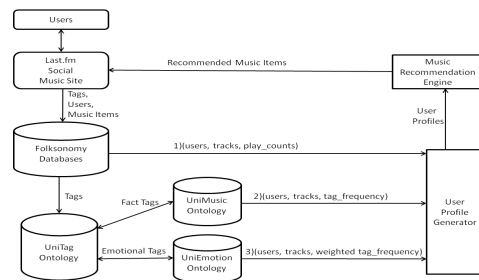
Users

Last.fm Social Music Site

Recommended Music Items

Music Recommendation Engine

Tags, Users, Music Items

User Profiles

Folksonomy Databases

1)(users, tracks, play_counts)

Tags

Fact Tags

UniMusic Ontology

2)(users, tracks, tag_frequency)

User Profile Generator

UniTag Ontology

Emotional Tags

UniEmotion Ontology

3)(users, tracks, weighted tag_frequency)